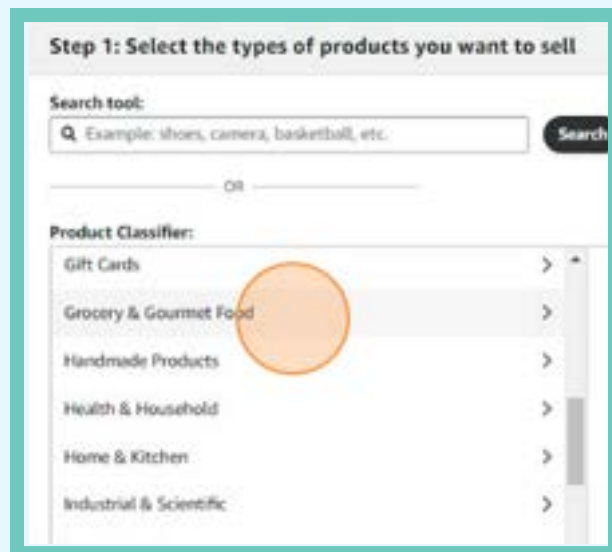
Step 1: Select the types of products you want to sell

Search tool:

Example: shoes, camera, basketball, etc.

Search

OR

Product Classifier:

Gift Cards

Grocery & Gourmet Food

Handmade Products

Health & Household

Home & Kitchen

Industrial & Scientific